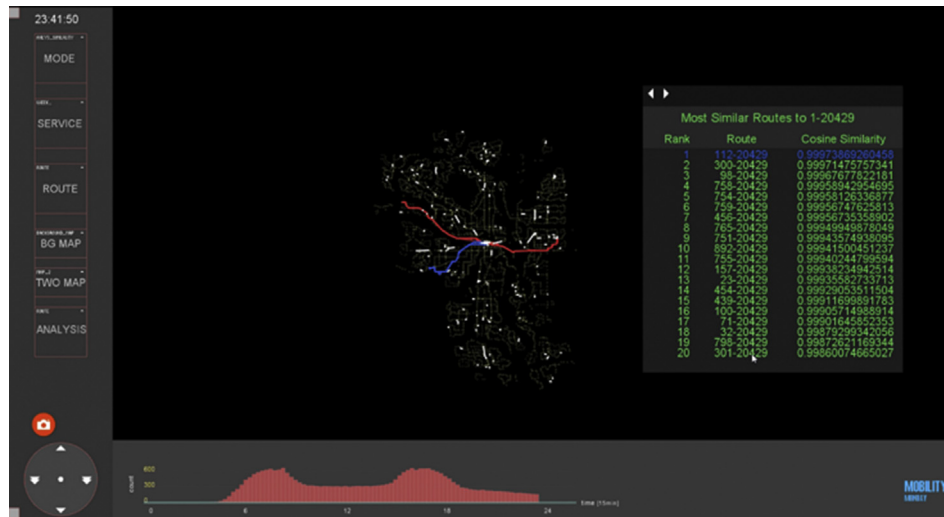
23:41:50

MODE

SERVICE

ROUTE

BG MAP

TWO MAP

ANALYSIS

Most Similar Routes to 1-20429

| Rank | Route | Cosine Similarity |
|---|---|---|
| 1 | 112-20429 | 0.99973869260458 |
| 2 | 300-20429 | 0.99971475757341 |
| 3 | 98-20429 | 0.99967677822181 |
| 4 | 758-20429 | 0.99958942954695 |
| 5 | 754-20429 | 0.99958126336877 |
| 6 | 756-20429 | 0.99956747525813 |
| 7 | 456-20429 | 0.99956735358902 |
| 8 | 765-20429 | 0.99949949878049 |
| 9 | 751-20429 | 0.99943574938095 |
| 10 | 892-20429 | 0.99941500451237 |
| 11 | 755-20429 | 0.99940244799594 |
| 12 | 157-20429 | 0.99938234942514 |
| 13 | 23-20429 | 0.99935582733713 |
| 14 | 454-20429 | 0.99929053511504 |
| 15 | 439-20429 | 0.99911699891783 |
| 16 | 103-20429 | 0.99905714988914 |
| 17 | 71-20429 | 0.99901645852353 |
| 18 | 32-20429 | 0.99879299342056 |
| 19 | 798-20429 | 0.99872621169344 |
| 20 | 301-20429 | 0.99860074665027 |

600
300
count
0
6
12
18
24
time [15min]

MOBILITY